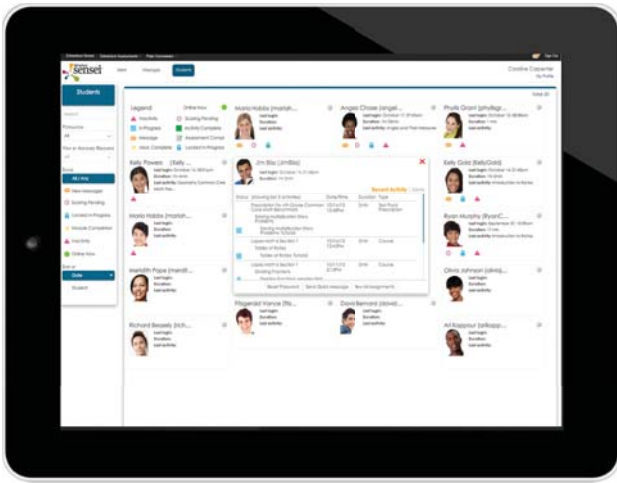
sensei

Students

Legend

Online Now

Inactivity

Scoring Pending

In Progress

Activity Complete

Message

Assessment Complete

Work Complete

Locked in Progress

Kelly Powers (Kelly ...

Maria Hobbs (marloh...

Meredith Pope (merdit...

Richard Beasely (rich...

Angela Chase (angel...

Phyllis Grant (phyllisgr...

Jim Bloc (JimBloc)

Recent Activity

Kelly Gold (KellyGold)

Ryan Murphy (RyanC...

Olivia Johnson (oliviaj...

Fitzgerald Vance (fitz...

David Bernard (david...

Art Kapopour (artkapp...

All / Any

New Messages

Scoring Pending

Locked in Progress

Inactivity

Online Now

Date

Student

Last login:

Duration:

Last activity: